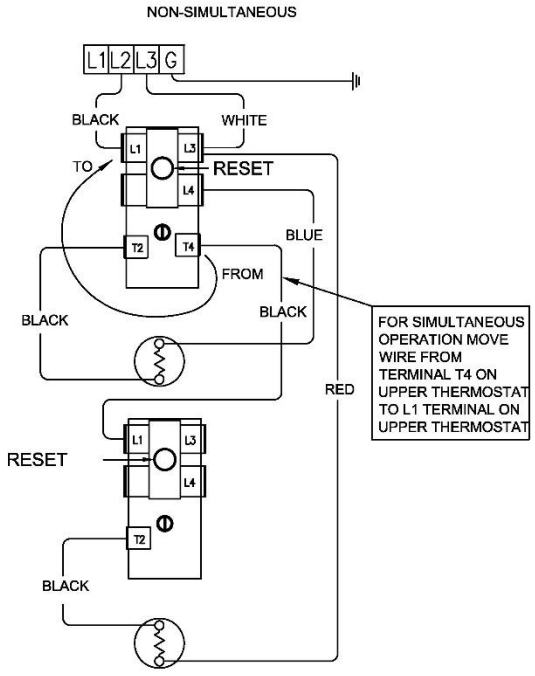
NON-SIMULTANEOUS

L1 L2 L3 G

BLACK

WHITE

TO

L1

L3

RESET

L4

BLUE

T2

T4

FROM

BLACK

BLACK

FOR SIMULTANEOUS OPERATION MOVE WIRE FROM TERMINAL T4 ON UPPER THERMOSTAT TO L1 TERMINAL ON UPPER THERMOSTAT

RED

L1

L3

RESET

L4

T2

BLACK